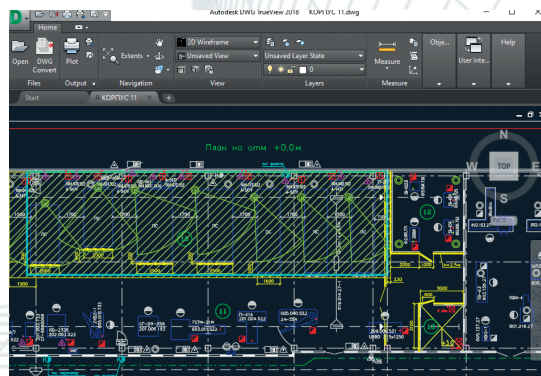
Autodesk DWG TrueView 2018 КОРПУС 11.dwg

Home

Open DWG Convert Plot Extents 2D Wireframe Unsaved View Unsaved Layer State 0 Measure Obje... User Inte... Help

Files Output Navigation View Layers Measure

Start КОРПУС 11

План на отм. +0,0м

N
W TOP
S

12

11

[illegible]